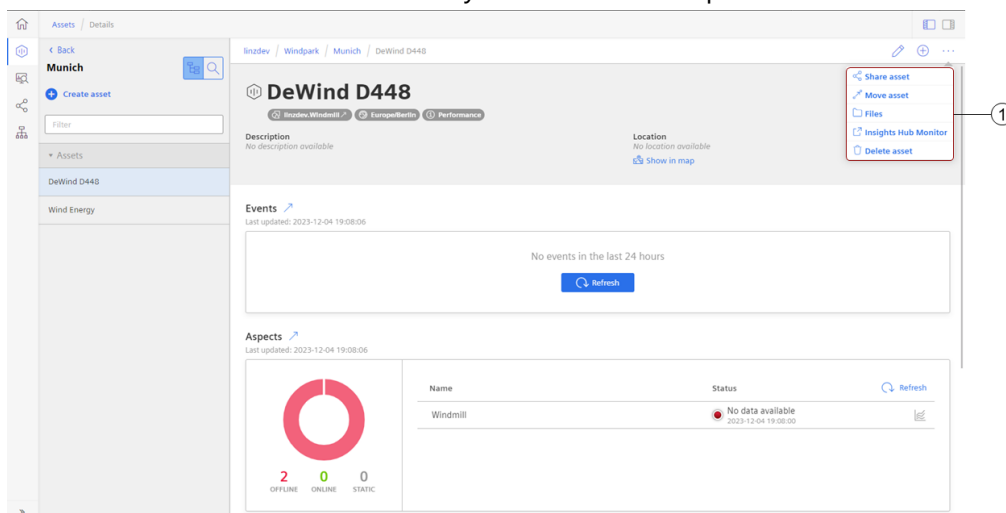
Assets / Details

‹ Back
Munich

Create asset

Filter

▾ Assets

DeWind D448

Wind Energy

linzdev / Windpark / Munich / DeWind D448

DeWind D448

linzdev.Windmill   Europe/Berlin   Performance

Description
No description available

Location
No location available
Show in map

Share asset
Move asset
Files
Insights Hub Monitor
Delete asset

1

Events
Last updated: 2023-12-04 19:08:06

No events in the last 24 hours

Refresh

Aspects
Last updated: 2023-12-04 19:08:06

| Name | Status |
|---|---|
| Windmill | No data available 2023-12-04 19:08:00 |

Refresh

2 OFFLINE
0 ONLINE
0 STATIC